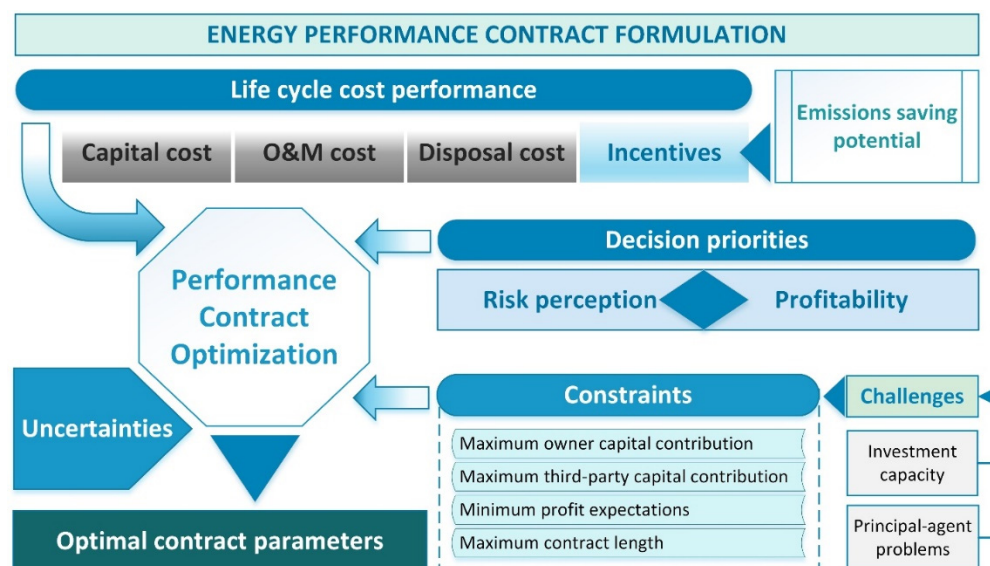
ENERGY PERFORMANCE CONTRACT FORMULATION

Life cycle cost performance

Capital cost

O&M cost

Disposal cost

Incentives

Emissions saving potential

Decision priorities

Risk perception

Profitability

Performance Contract Optimization

Uncertainties

Constraints

Challenges

Maximum owner capital contribution

Maximum third-party capital contribution

Minimum profit expectations

Maximum contract length

Investment capacity

Principal-agent problems

Optimal contract parameters